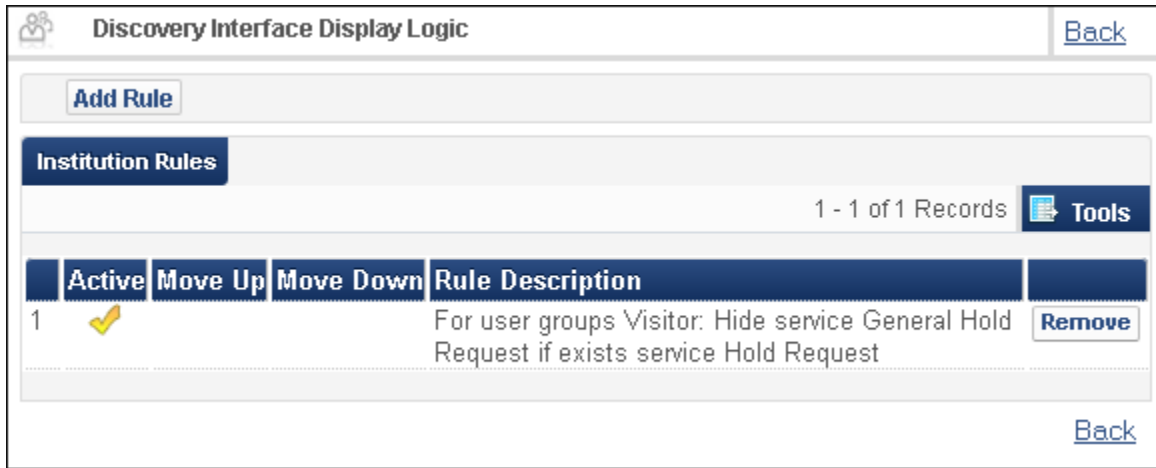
Discovery Interface Display Logic

Back

Add Rule

Institution Rules

1 - 1 of 1 Records

Tools

| | Active | Move Up | Move Down | Rule Description | |
|---|---|---|---|---|---|
| 1 | | | | For user groups Visitor: Hide service General Hold Request if exists service Hold Request | Remove |

Back